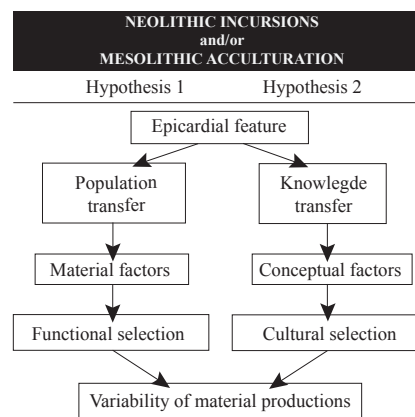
NEOLITHIC INCURSIONS
and/or
MESOLITHIC ACCULTURATION

Hypothesis 1

Hypothesis 2

Epicardial feature

Population transfer

Knowlegde transfer

Material factors

Conceptual factors

Functional selection

Cultural selection

Variability of material productions